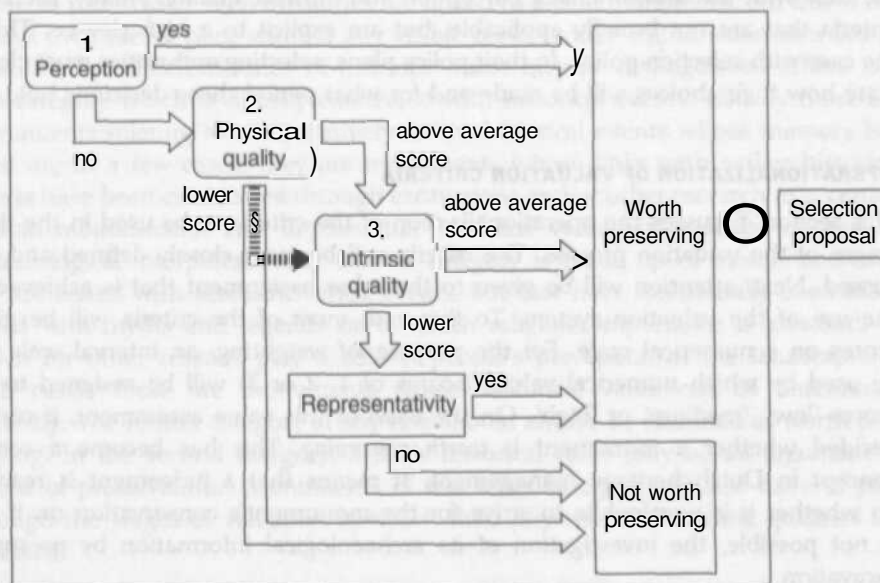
1
Perception

yes

no

2.
Physical
quality

above average
score

lower
score

above average
score

3.
Intrinsic
quality

lower
score

Representativity

yes

no

Worth
preserving

Selection
proposal

Not worth
preserving